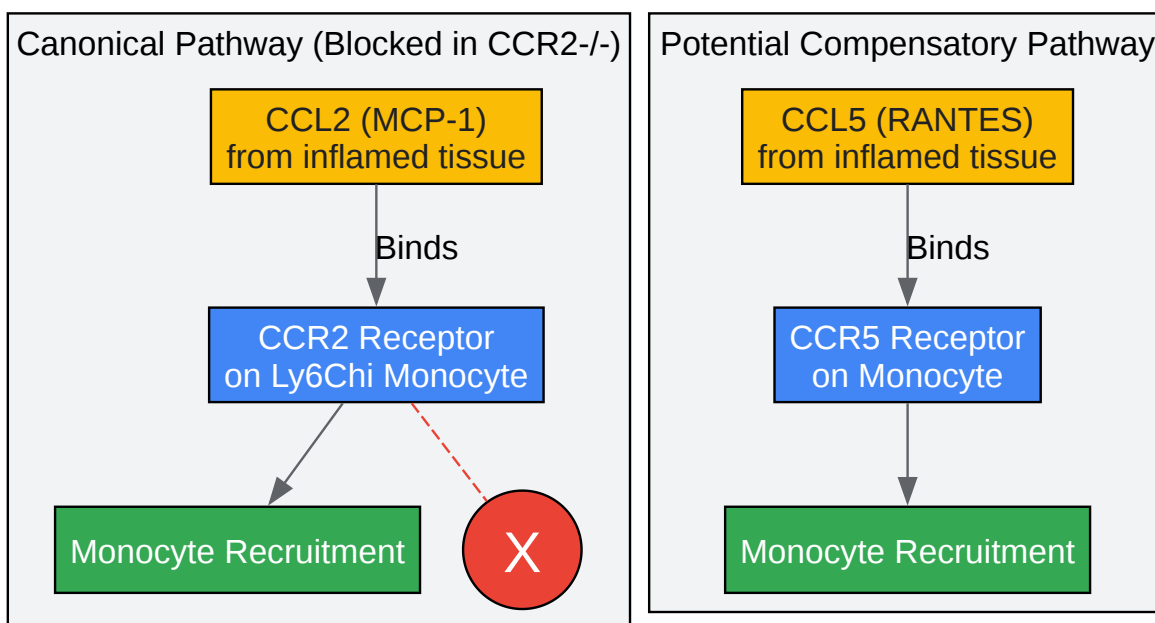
Canonical Pathway (Blocked in CCR2-/-)

CCL2 (MCP-1)
from inflamed tissue

Binds

CCR2 Receptor
on Ly6Chi Monocyte

Monocyte Recruitment

X

Potential Compensatory Pathway

CCL5 (RANTES)
from inflamed tissue

Binds

CCR5 Receptor
on Monocyte

Monocyte Recruitment